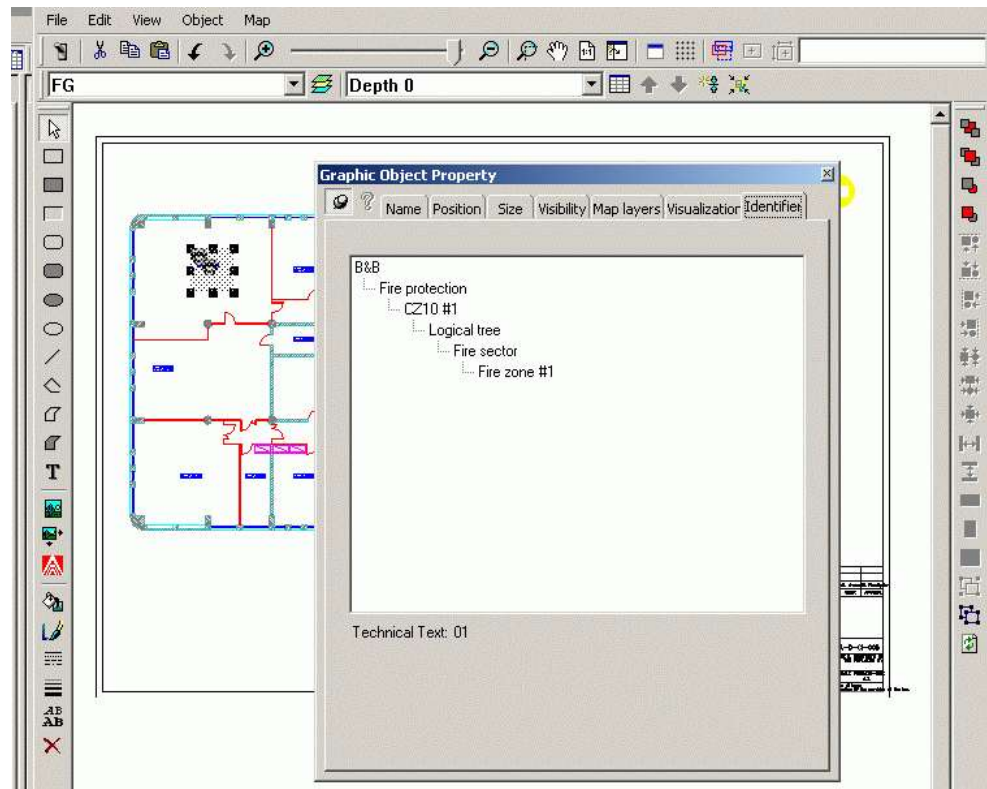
File Edit View Object Map

FG

Depth 0

Graphic Object Property

Name Position Size Visibility Map layers Visualization Identifier

B&B
Fire protection
CZ10 #1
Logical tree
Fire sector
Fire zone #1

Technical Text: 01

T

AB
AB